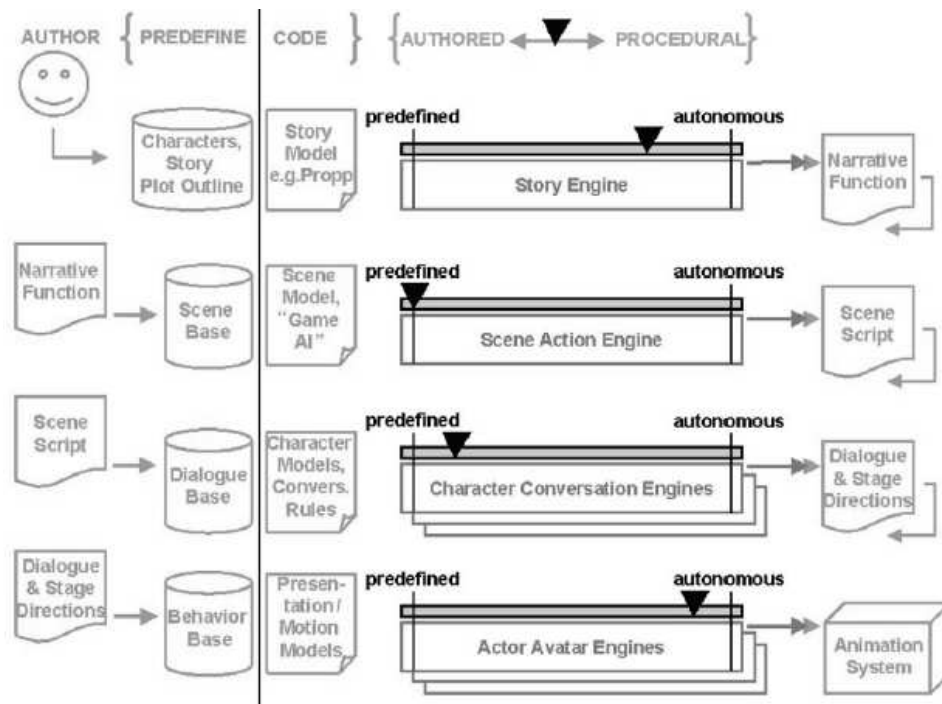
AUTHOR { PREDEFINE | CODE } {AUTHORED ◄—▼—► PROCEDURAL}

Characters, Story Plot Outline

Story Model e.g.Propp

predefined

autonomous

Story Engine

Narrative Function

Narrative Function

Scene Base

Scene Model, "Game AI"

predefined

autonomous

Scene Action Engine

Scene Script

Scene Script

Dialogue Base

Character Models, Convers. Rules

predefined

autonomous

Character Conversation Engines

Dialogue & Stage Directions

Dialogue & Stage Directions

Behavior Base

Presentation / Motion Models

predefined

autonomous

Actor Avatar Engines

Animation System